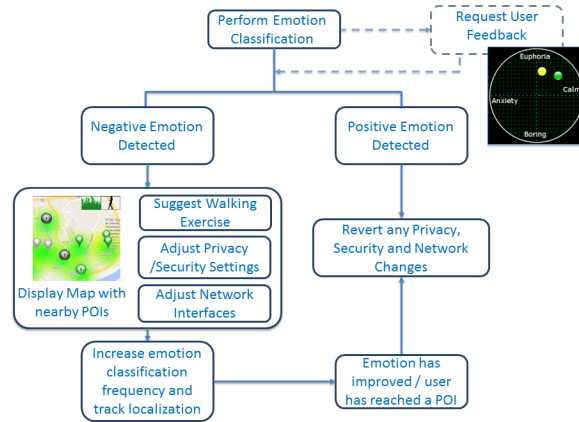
Perform Emotion Classification

Request User Feedback

Euphoria

Calm

Anxiety

Boring

Negative Emotion Detected

Positive Emotion Detected

Suggest Walking Exercise

Adjust Privacy /Security Settings

Adjust Network Interfaces

Display Map with nearby POIs

Revert any Privacy, Security and Network Changes

Increase emotion classification frequency and track localization

Emotion has improved / user has reached a POI